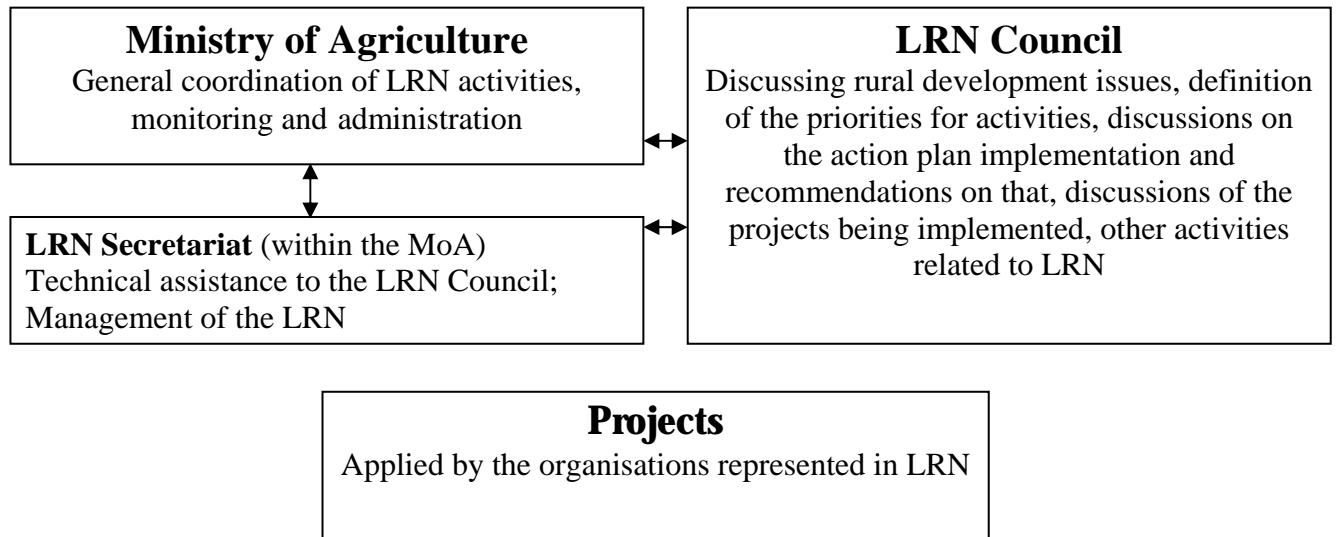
**Ministry of Agriculture**
General coordination of LRN activities, monitoring and administration

**LRN Council**
Discussing rural development issues, definition of the priorities for activities, discussions on the action plan implementation and recommendations on that, discussions of the projects being implemented, other activities related to LRN

**LRN Secretariat** (within the MoA)
Technical assistance to the LRN Council;
Management of the LRN

**Projects**
Applied by the organisations represented in LRN